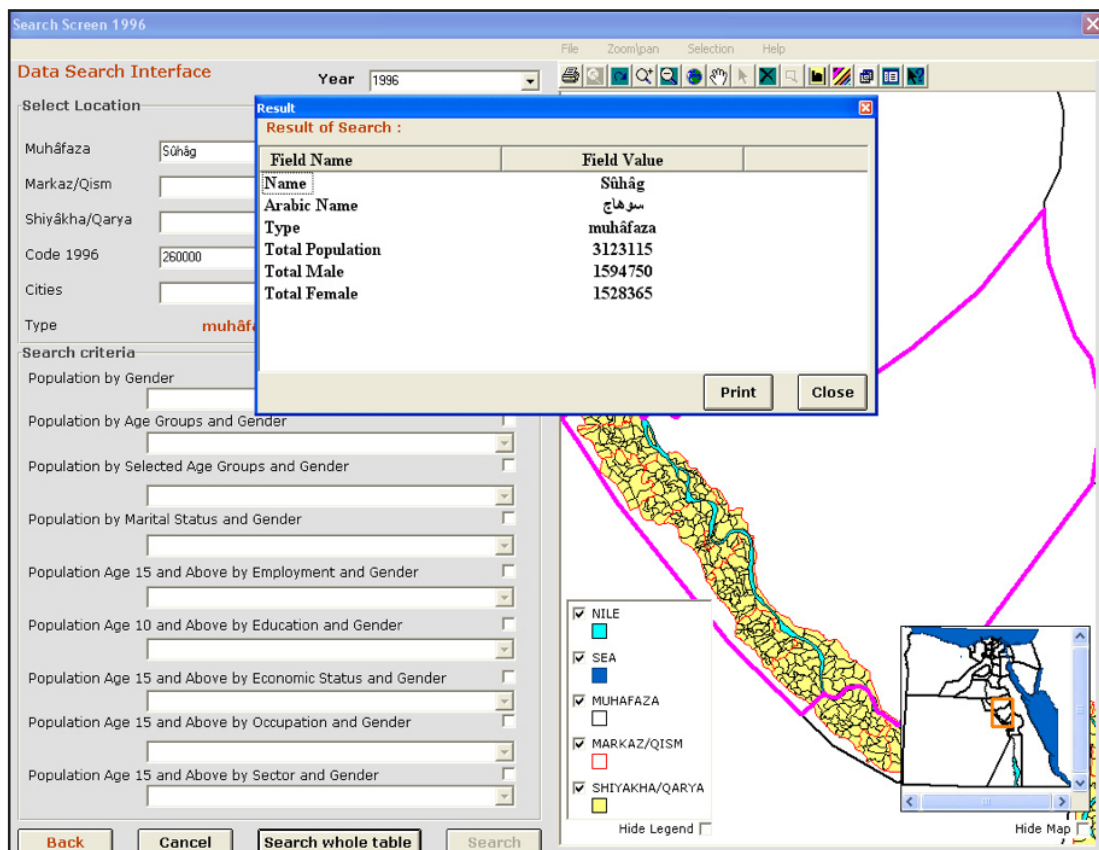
Search Screen 1996

File Zoom\pan Selection Help

Data Search Interface

Year 1996

Select Location

Muhâfaza Sûhâg

Markaz/Qism

Shiyâkha/Qarya

Code 1996 260000

Cities

Type muhâfa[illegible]

Result

Result of Search :

| Field Name | Field Value |
|---|---|
| Name | Sûhâg |
| Arabic Name | سوهاج |
| Type | muhâfaza |
| Total Population | 3123115 |
| Total Male | 1594750 |
| Total Female | 1528365 |

Print Close

Search criteria

Population by Gender

Population by Age Groups and Gender

Population by Selected Age Groups and Gender

Population by Marital Status and Gender

Population Age 15 and Above by Employment and Gender

Population Age 10 and Above by Education and Gender

Population Age 15 and Above by Economic Status and Gender

Population Age 15 and Above by Occupation and Gender

Population Age 15 and Above by Sector and Gender

NILE

SEA

MUHAFAZA

MARKAZ/QISM

SHIYAKHA/QARYA

Hide Legend

Hide Map

Back Cancel Search whole table Search